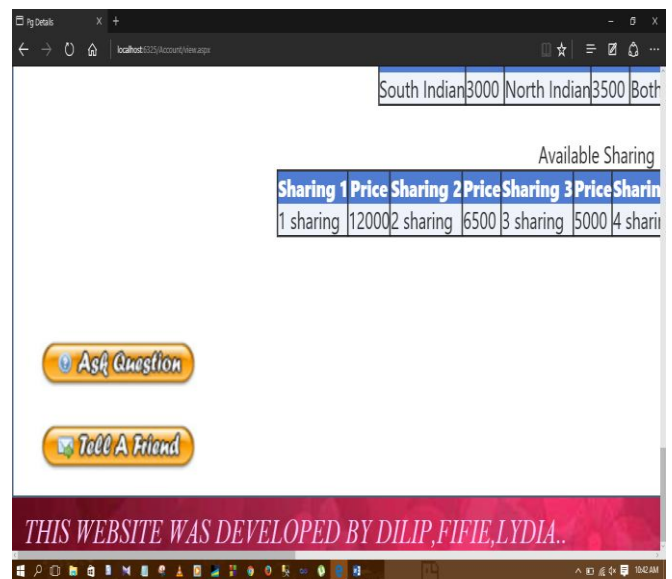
Pg Details

localhost:6325/Account/view.aspx

| South Indian | 3000 | North Indian | 3500 | Both |
|---|---|---|---|---|

Available Sharing

| Sharing 1 | Price | Sharing 2 | Price | Sharing 3 | Price | Sharin |
|---|---|---|---|---|---|---|
| 1 sharing | 12000 | 2 sharing | 6500 | 3 sharing | 5000 | 4 sharii |

Ask Question

Tell A Friend

THIS WEBSITE WAS DEVELOPED BY DILIP,FIFIE,LYDIA..

10:42 AM